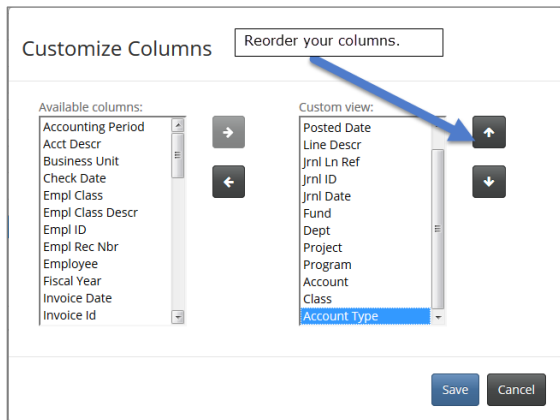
Customize Columns

Reorder your columns.

Available columns:
Accounting Period
Acct Descr
Business Unit
Check Date
Empl Class
Empl Class Descr
Empl ID
Empl Rec Nbr
Employee
Fiscal Year
Invoice Date
Invoice Id

Custom view:
Posted Date
Line Descr
Jrnl Ln Ref
Jrnl ID
Jrnl Date
Fund
Dept
Project
Program
Account
Class
Account Type

Save
Cancel